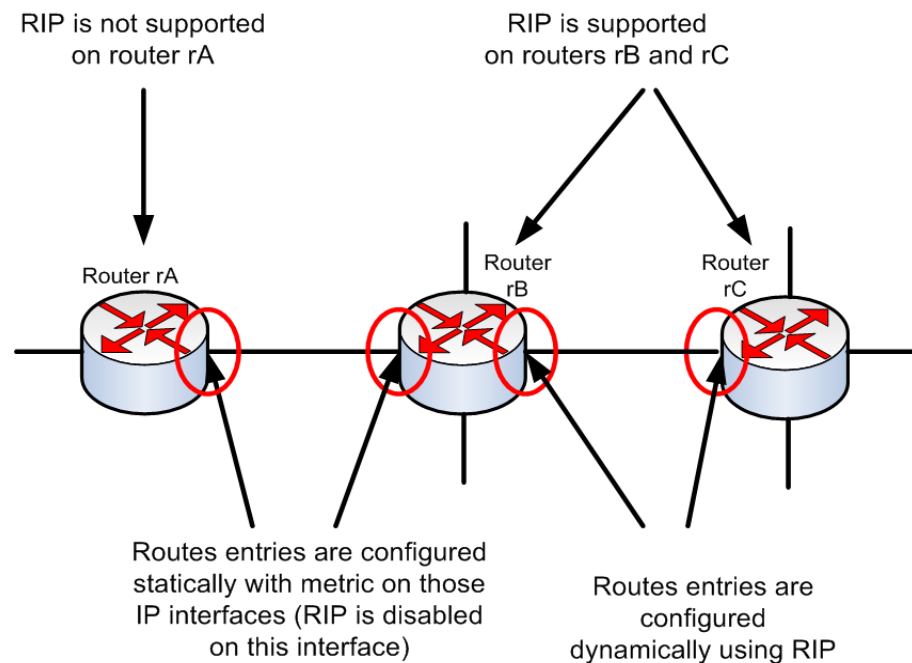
RIP is not supported on router rA

RIP is supported on routers rB and rC

Router rA

Router rB

Router rC

Routes entries are configured statically with metric on those IP interfaces (RIP is disabled on this interface)

Routes entries are configured dynamically using RIP